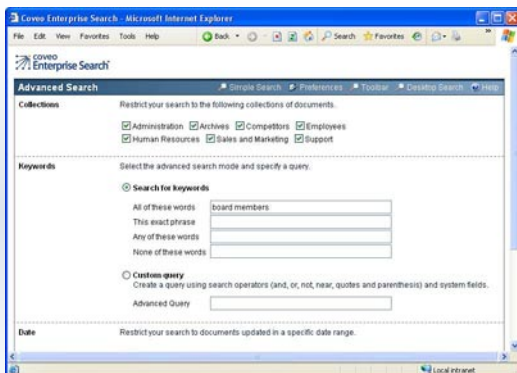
Coveo Enterprise Search - Microsoft Internet Explorer

File Edit View Favorites Tools Help

Back Search Favorites

coveo Enterprise Search

Advanced Search

Simple Search Preferences Toolbar Desktop Search Help

Collections

Restrict your search to the following collections of documents.

Administration Archives Competitors Employees
Human Resources Sales and Marketing Support

Keywords

Select the advanced search mode and specify a query.

Search for keywords

All of these words board members
This exact phrase
Any of these words
None of these words

Custom query
Create a query using search operators (and, or, not, near, quotes and parenthesis) and system fields.

Advanced Query

Date

Restrict your search to documents updated in a specific date range.

Local intranet